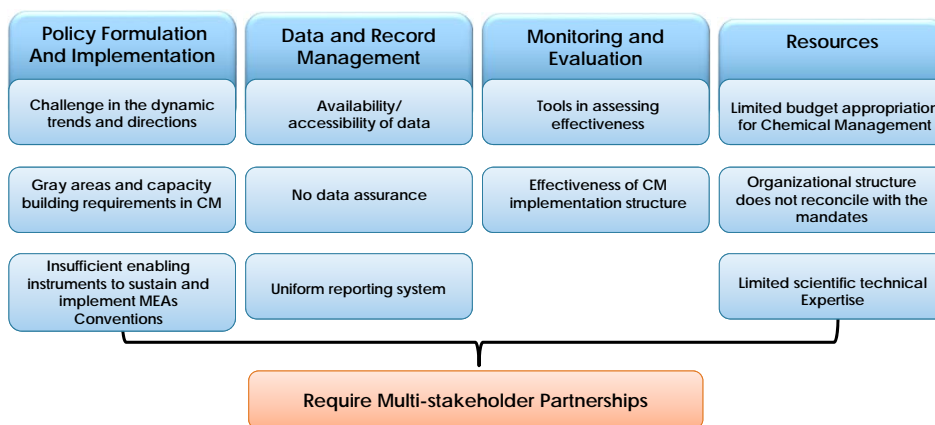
Policy Formulation And Implementation

Challenge in the dynamic trends and directions

Gray areas and capacity building requirements in CM

Insufficient enabling instruments to sustain and implement MEAs Conventions

Data and Record Management

Availability/ accessibility of data

No data assurance

Uniform reporting system

Monitoring and Evaluation

Tools in assessing effectiveness

Effectiveness of CM implementation structure

Resources

Limited budget appropriation for Chemical Management

Organizational structure does not reconcile with the mandates

Limited scientific technical Expertise

Require Multi-stakeholder Partnerships